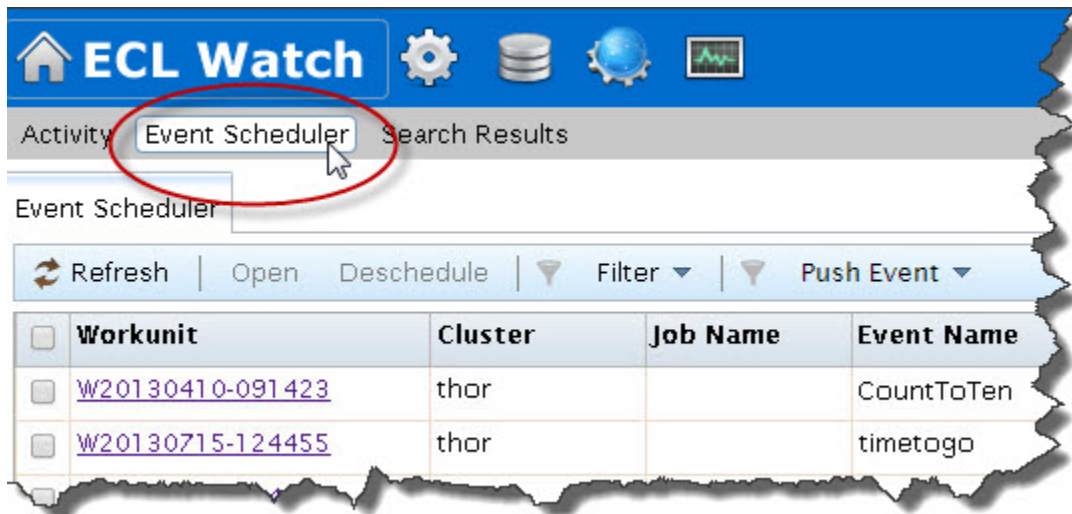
ECL Watch

Activity Event Scheduler Search Results

Event Scheduler

Refresh | Open Deschedule | Filter | Push Event

| | Workunit | Cluster | Job Name | Event Name |
|---|---|---|---|---|
| | W20130410-091423 | thor | | CountToTen |
| | W20130715-124455 | thor | | timetogo |